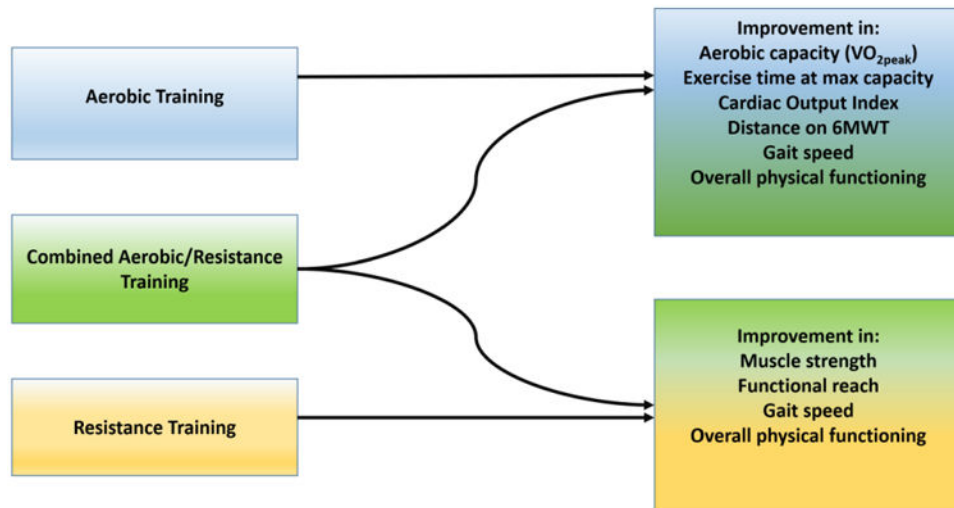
Aerobic Training

Combined Aerobic/Resistance Training

Resistance Training

Improvement in:
Aerobic capacity ($VO_{2peak}$)
Exercise time at max capacity
Cardiac Output Index
Distance on 6MWT
Gait speed
Overall physical functioning

Improvement in:
Muscle strength
Functional reach
Gait speed
Overall physical functioning